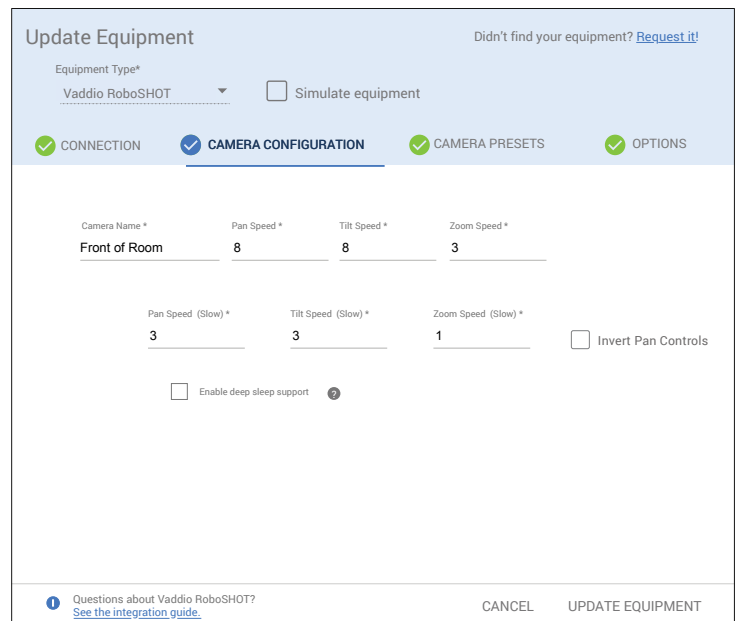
Update Equipment

Didn't find your equipment? Request it!

Equipment Type*
Vaddio RoboSHOT

Simulate equipment

CONNECTION
CAMERA CONFIGURATION
CAMERA PRESETS
OPTIONS

Camera Name *
Front of Room

Pan Speed *
8

Tilt Speed *
8

Zoom Speed *
3

Pan Speed (Slow) *
3

Tilt Speed (Slow) *
3

Zoom Speed (Slow) *
1

Invert Pan Controls

Enable deep sleep support

?

Questions about Vaddio RoboSHOT?
See the integration guide.

CANCEL
UPDATE EQUIPMENT